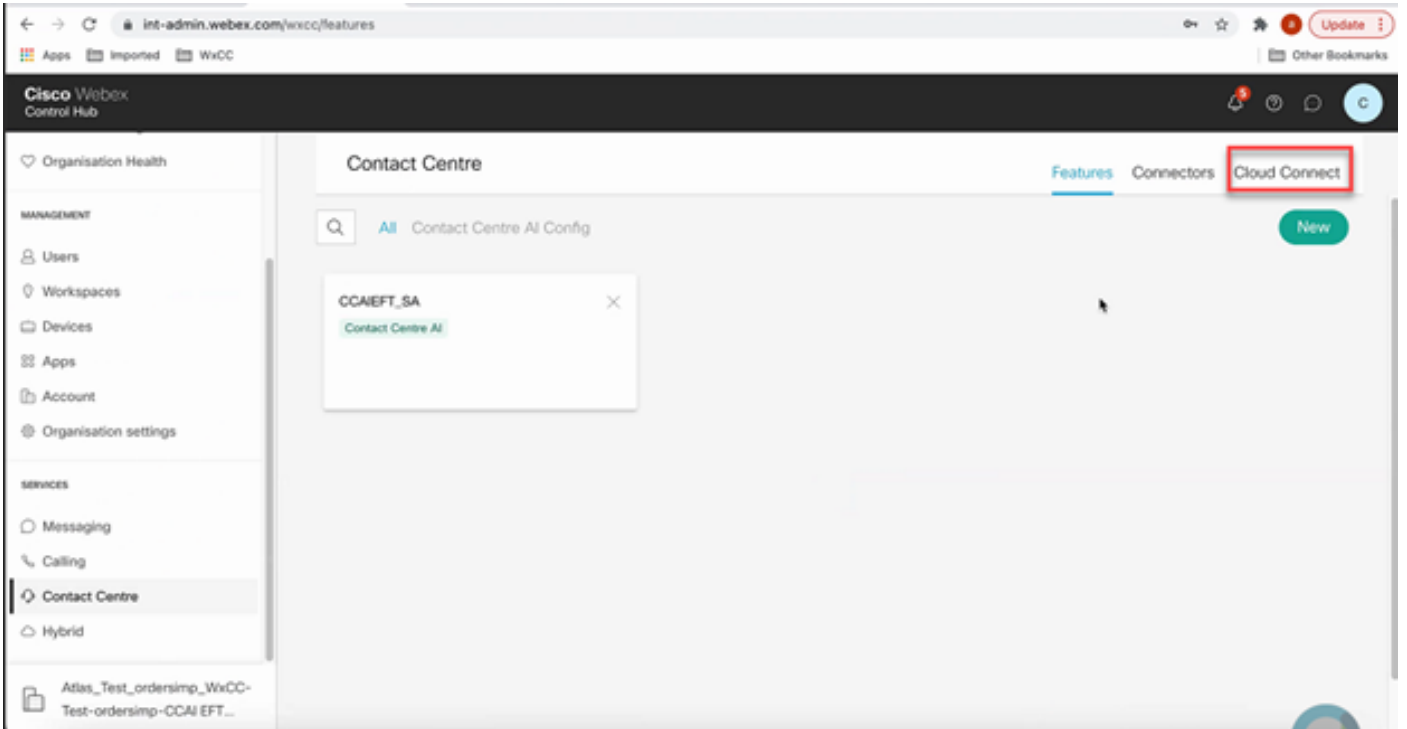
int-admin.webex.com/wxcc/features

Update

Apps Imported WxCC

Other Bookmarks

Cisco Webex
Control Hub

5

C

Organisation Health

MANAGEMENT

Users

Workspaces

Devices

Apps

Account

Organisation settings

SERVICES

Messaging

Calling

Contact Centre

Hybrid

Atlas_Test_ordersimp_WxCC-Test-ordersimp-CCAI EFT...

Contact Centre

Features Connectors Cloud Connect

All Contact Centre AI Config

New

CCAIEFT_SA

Contact Centre AI